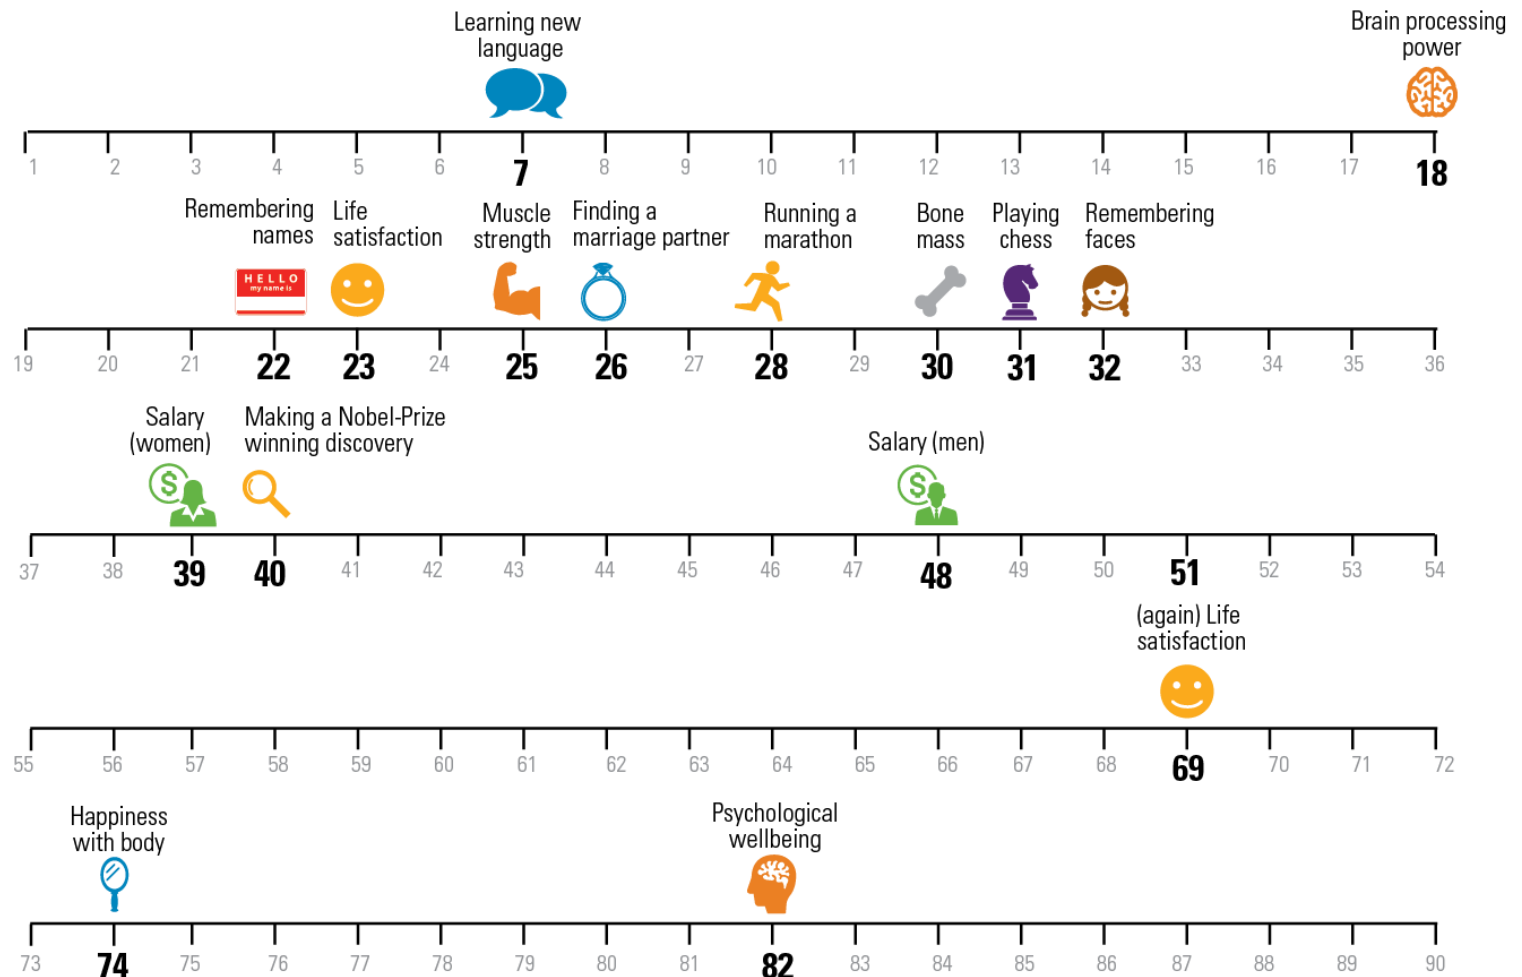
Learning new language

Brain processing power

1 2 3 4 5 6 7 8 9 10 11 12 13 14 15 16 17 18

Remembering names

Life satisfaction

Muscle strength

Finding a marriage partner

Running a marathon

Bone mass

Playing chess

Remembering faces

HELLO my name is

19 20 21 22 23 24 25 26 27 28 29 30 31 32 33 34 35 36

Salary (women)

Making a Nobel-Prize winning discovery

Salary (men)

37 38 39 40 41 42 43 44 45 46 47 48 49 50 51 52 53 54

(again) Life satisfaction

55 56 57 58 59 60 61 62 63 64 65 66 67 68 69 70 71 72

Happiness with body

Psychological wellbeing

73 74 75 76 77 78 79 80 81 82 83 84 85 86 87 88 89 90